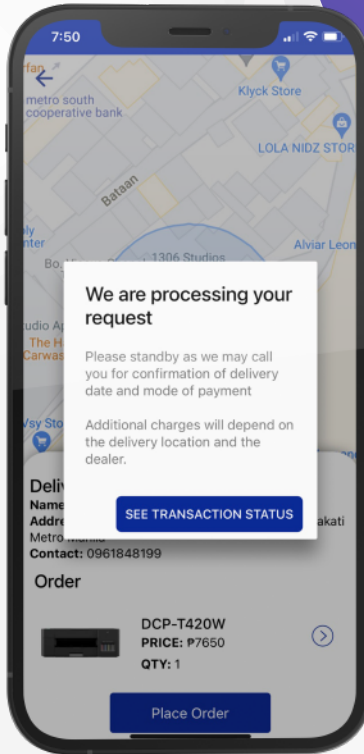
7:50

rfan
metro south cooperative bank
Klyck Store
LOLA NIDZ STOR
Bataan
ly nter
Alviar Leon
Bo.
1306 Studios
udio A
The H Carwas
Vsy Sto

We are processing your request

Please standby as we may call you for confirmation of delivery date and mode of payment

Additional charges will depend on the delivery location and the dealer.

SEE TRANSACTION STATUS

Deliv
Name
Addre
akati
Metro Manila
Contact: 0961848199

Order

DCP-T420W
PRICE: ₱7650
QTY: 1

Place Order